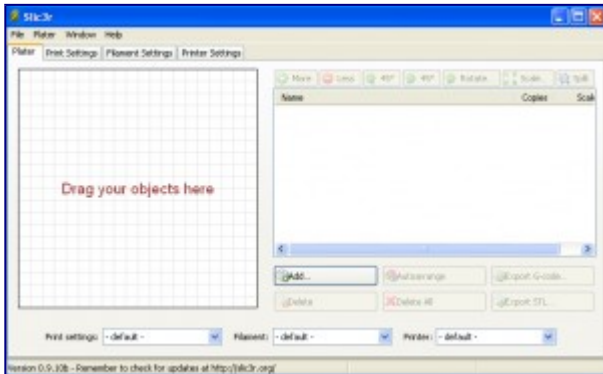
Slic3r

File Plater Window Help

Plater | Print Settings | Filament Settings | Printer Settings

More | Less | 45° | 45° | Rotate | Scale... | Split

Name | Copies | Scale

Drag your objects here

Add...

Autoarrange

Export G-code...

Delete

Delete All

Export STL...

Print settings: - default -

Filament: - default -

Printer: - default -

Version 0.9.10b - Remember to check for updates at http://slic3r.org/